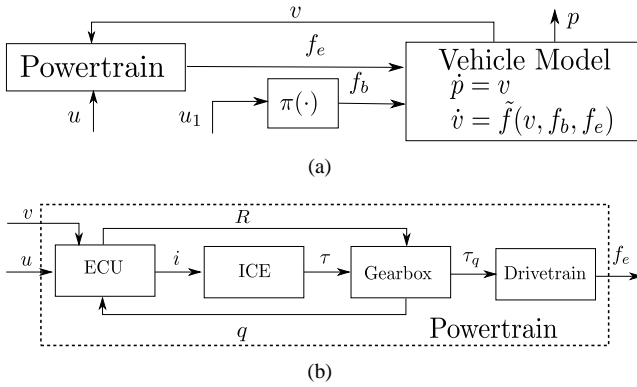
$v$

$p$

Powertrain

$f_e$

Vehicle Model

$\dot{p} = v$

$\dot{v} = \tilde{f}(v, f_b, f_e)$

$u$

$u_1$

$\pi(\cdot)$

$f_b$

(a)

$v$

$R$

$u$

ECU

$i$

ICE

$\tau$

Gearbox

$\tau_q$

Drivetrain

$f_e$

$q$

Powertrain

(b)